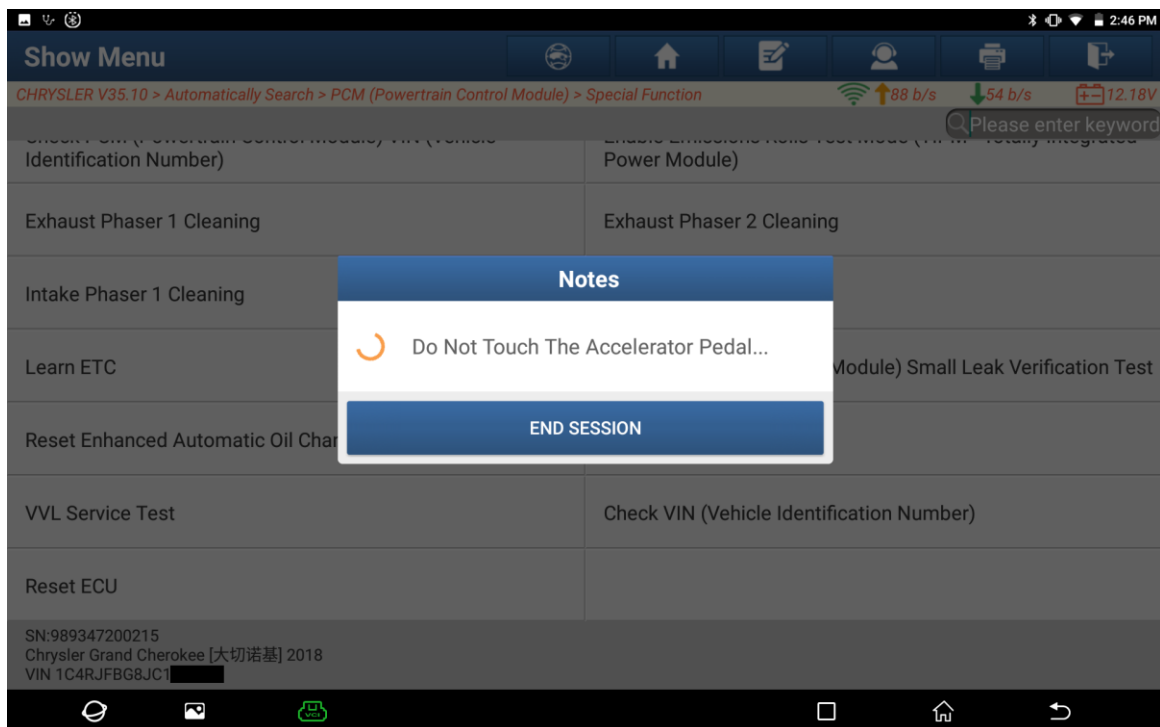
2:46 PM

Show Menu

CHRYSLER V35.10 > Automatically Search > PCM (Powertrain Control Module) > Special Function

88 b/s 54 b/s 12.18V

Please enter keyword

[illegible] Identification Number)

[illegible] Power Module)

Exhaust Phaser 1 Cleaning

Exhaust Phaser 2 Cleaning

Intake Phaser 1 Cleaning

Learn ETC

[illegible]Module) Small Leak Verification Test

Reset Enhanced Automatic Oil Char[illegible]

VVL Service Test

Check VIN (Vehicle Identification Number)

Reset ECU

Notes

Do Not Touch The Accelerator Pedal...

END SESSION

SN:989347200215
Chrysler Grand Cherokee [大切诺基] 2018
VIN 1C4RJFBG8JC1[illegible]